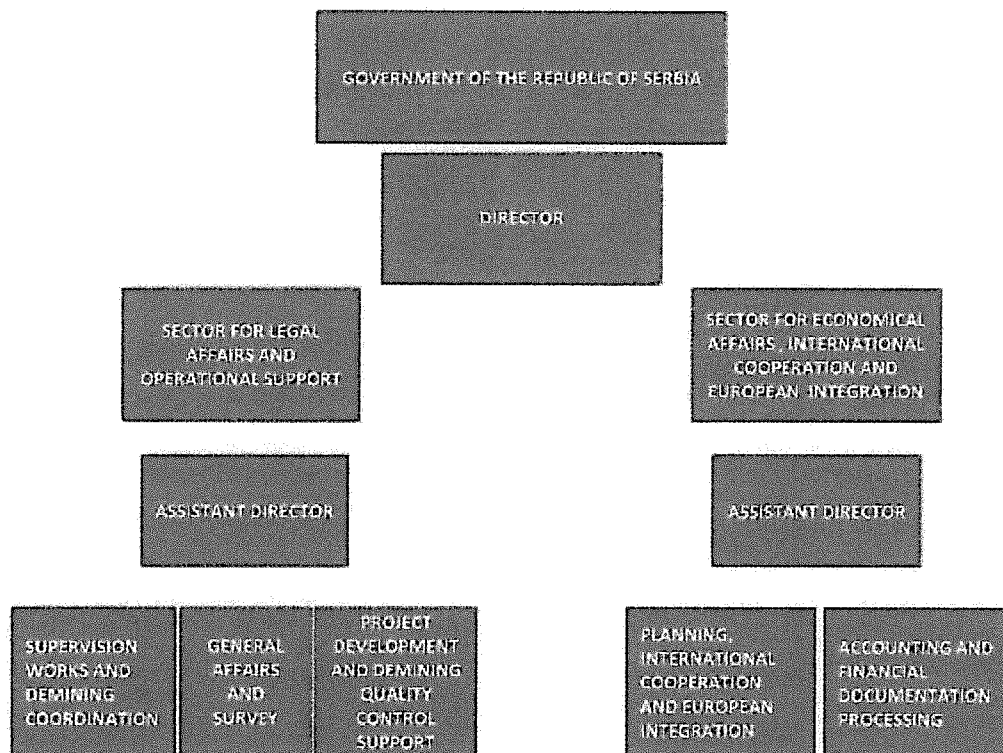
GOVERNMENT OF THE REPUBLIC OF SERBIA

DIRECTOR

SECTOR FOR LEGAL AFFAIRS AND OPERATIONAL SUPPORT

ASSISTANT DIRECTOR

SUPERVISION WORKS AND DEMINING COORDINATION

GENERAL AFFAIRS AND SURVEY

PROJECT DEVELOPMENT AND DEMINING QUALITY CONTROL SUPPORT

SECTOR FOR ECONOMICAL AFFAIRS, INTERNATIONAL COOPERATION AND EUROPEAN INTEGRATION

ASSISTANT DIRECTOR

PLANNING, INTERNATIONAL COOPERATION AND EUROPEAN INTEGRATION

ACCOUNTING AND FINANCIAL DOCUMENTATION PROCESSING